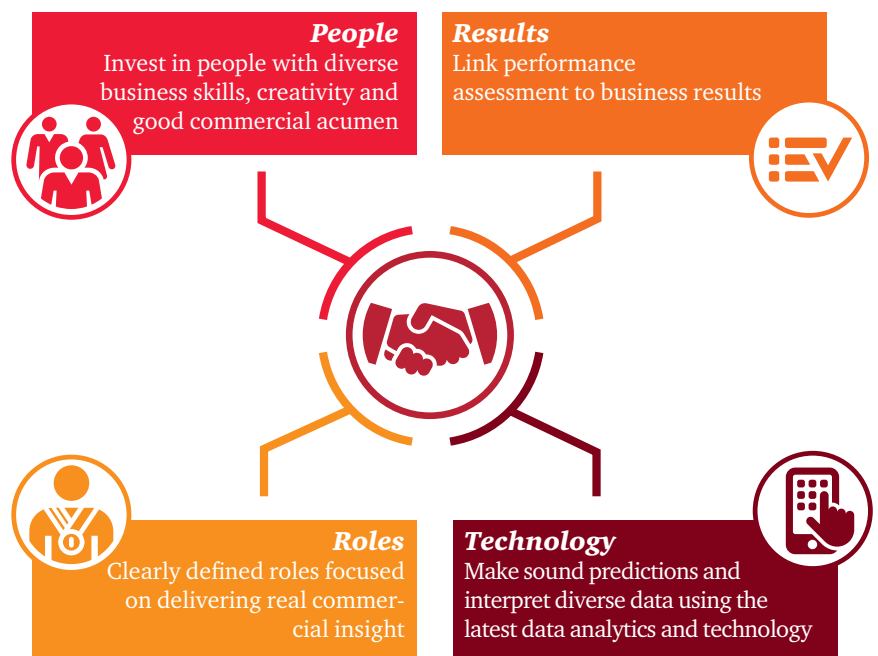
People
Invest in people with diverse business skills, creativity and good commercial acumen

Results
Link performance assessment to business results

Roles
Clearly defined roles focused on delivering real commercial insight

Technology
Make sound predictions and interpret diverse data using the latest data analytics and technology